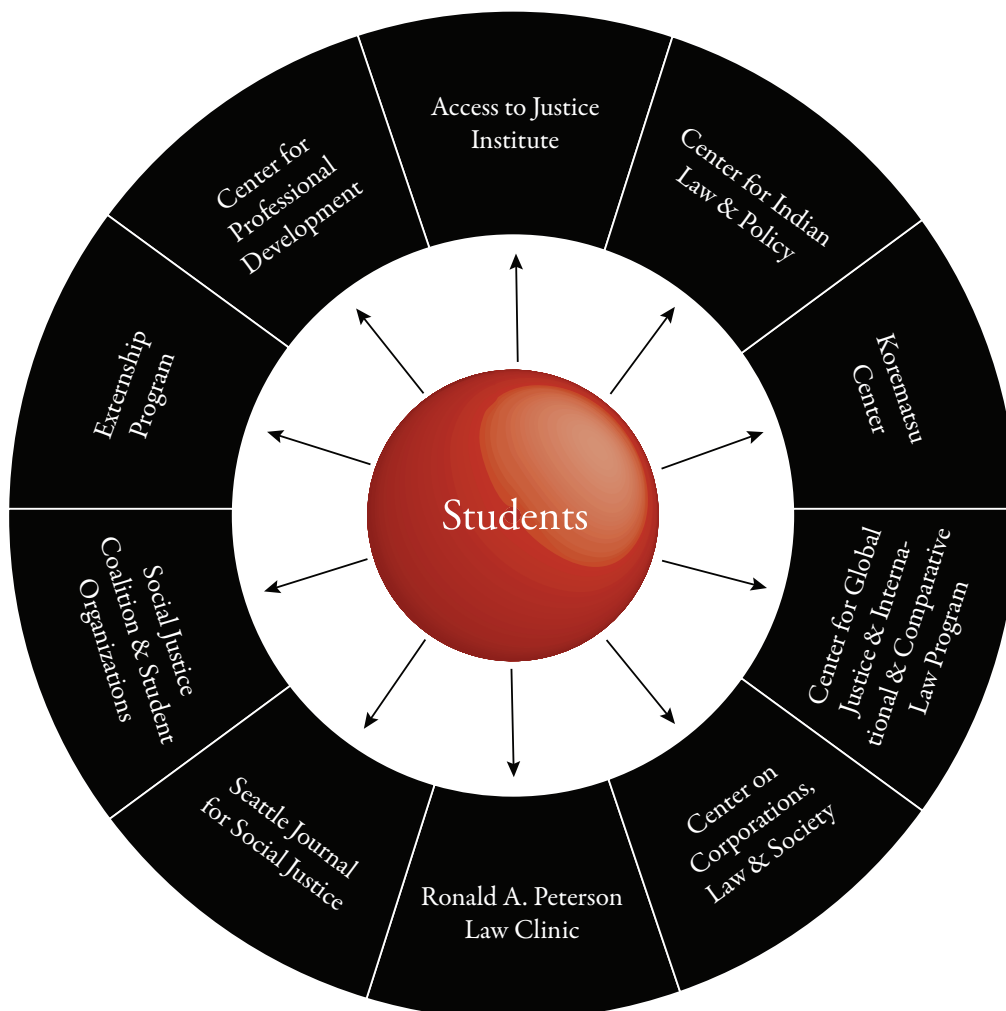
Access to Justice Institute

Center for Indian Law & Policy

Korematsu Center

Center for Global Justice & International & Comparative Law Program

Center on Corporations, Law & Society

Ronald A. Peterson Law Clinic

Seattle Journal for Social Justice

Social Justice Coalition & Student Organizations

Externship Program

Center for Professional Development

Students